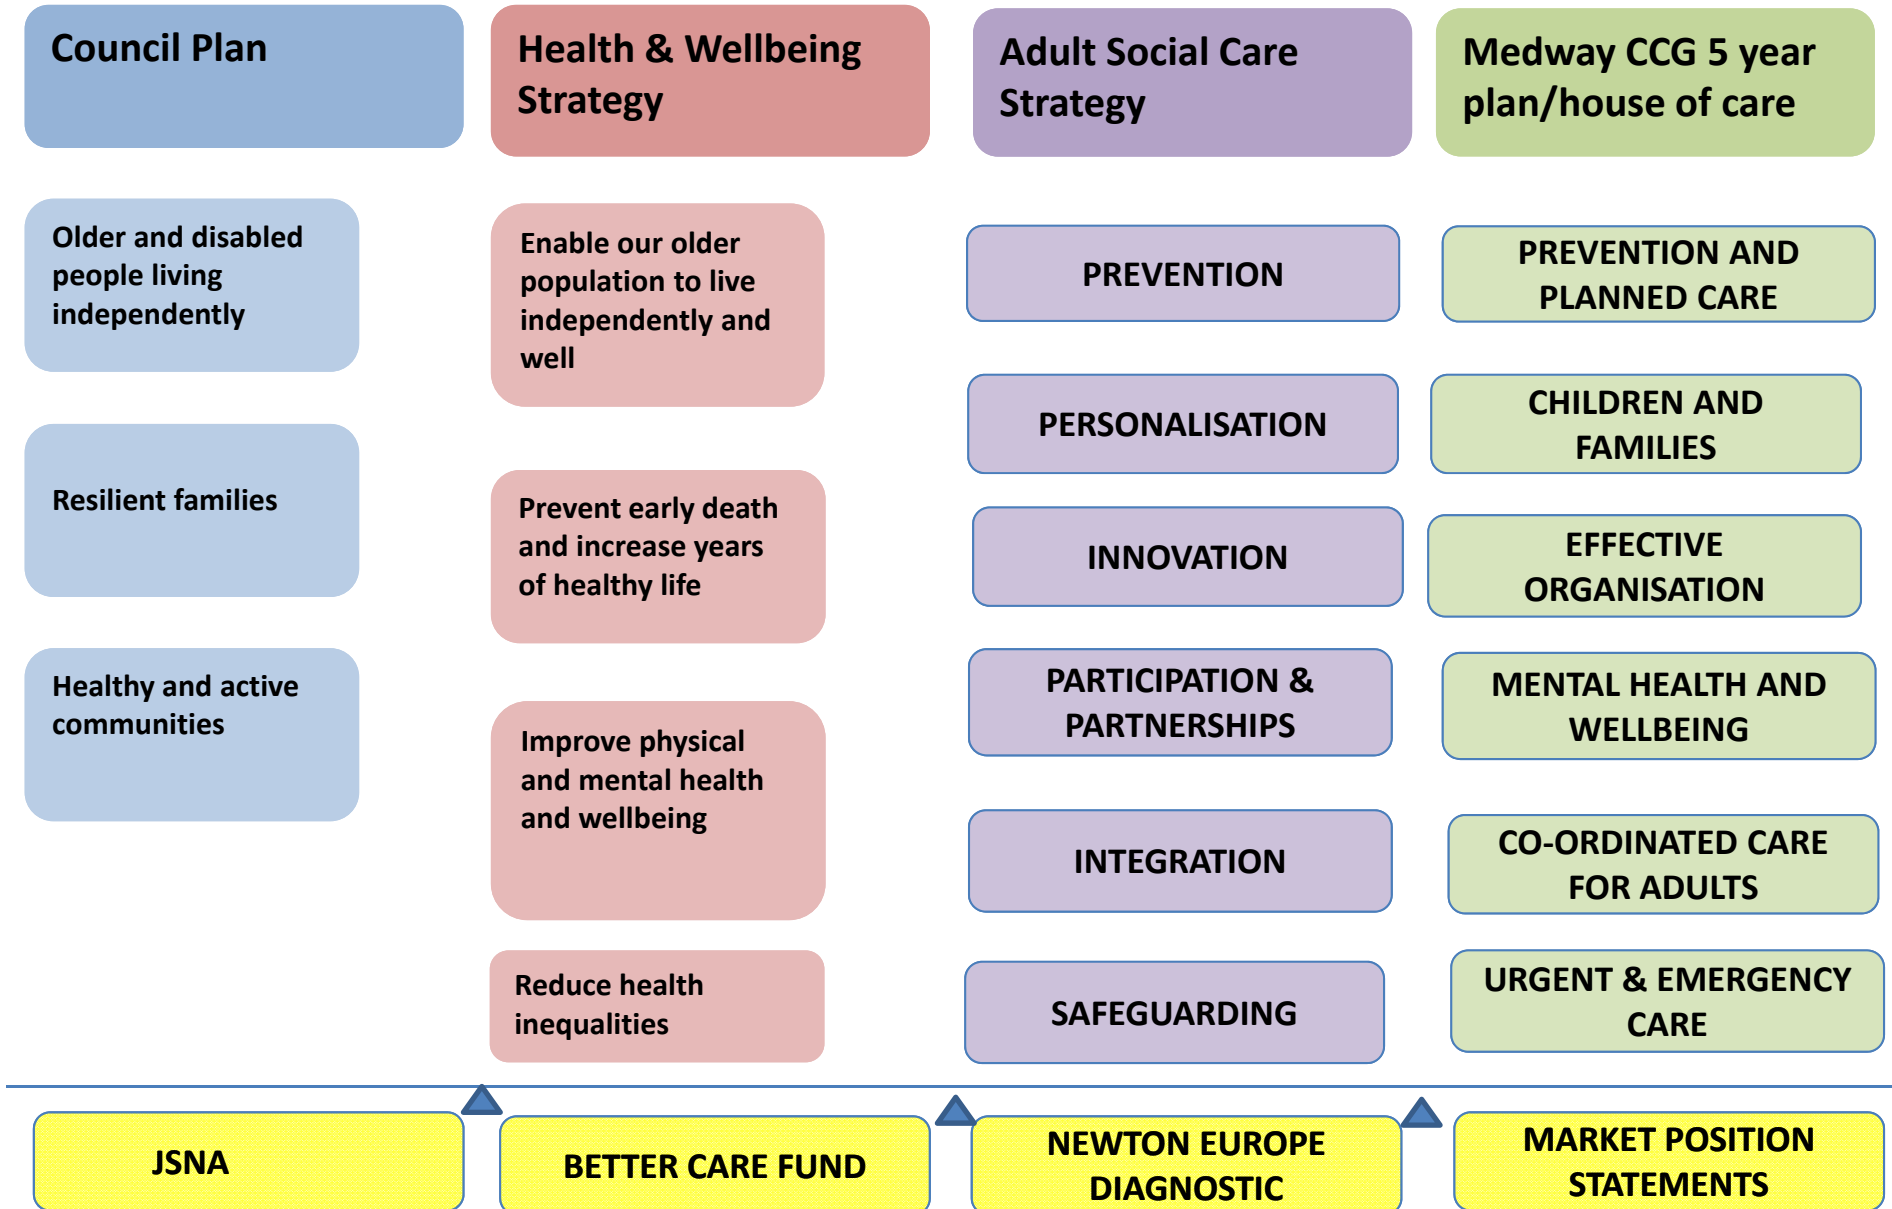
Council Plan

Older and disabled people living independently

Resilient families

Healthy and active communities

Health & Wellbeing Strategy

Enable our older population to live independently and well

Prevent early death and increase years of healthy life

Improve physical and mental health and wellbeing

Reduce health inequalities

Adult Social Care Strategy

PREVENTION

PERSONALISATION

INNOVATION

PARTICIPATION & PARTNERSHIPS

INTEGRATION

SAFEGUARDING

Medway CCG 5 year plan/house of care

PREVENTION AND PLANNED CARE

CHILDREN AND FAMILIES

EFFECTIVE ORGANISATION

MENTAL HEALTH AND WELLBEING

CO-ORDINATED CARE FOR ADULTS

URGENT & EMERGENCY CARE

JSNA

BETTER CARE FUND

NEWTON EUROPE DIAGNOSTIC

MARKET POSITION STATEMENTS